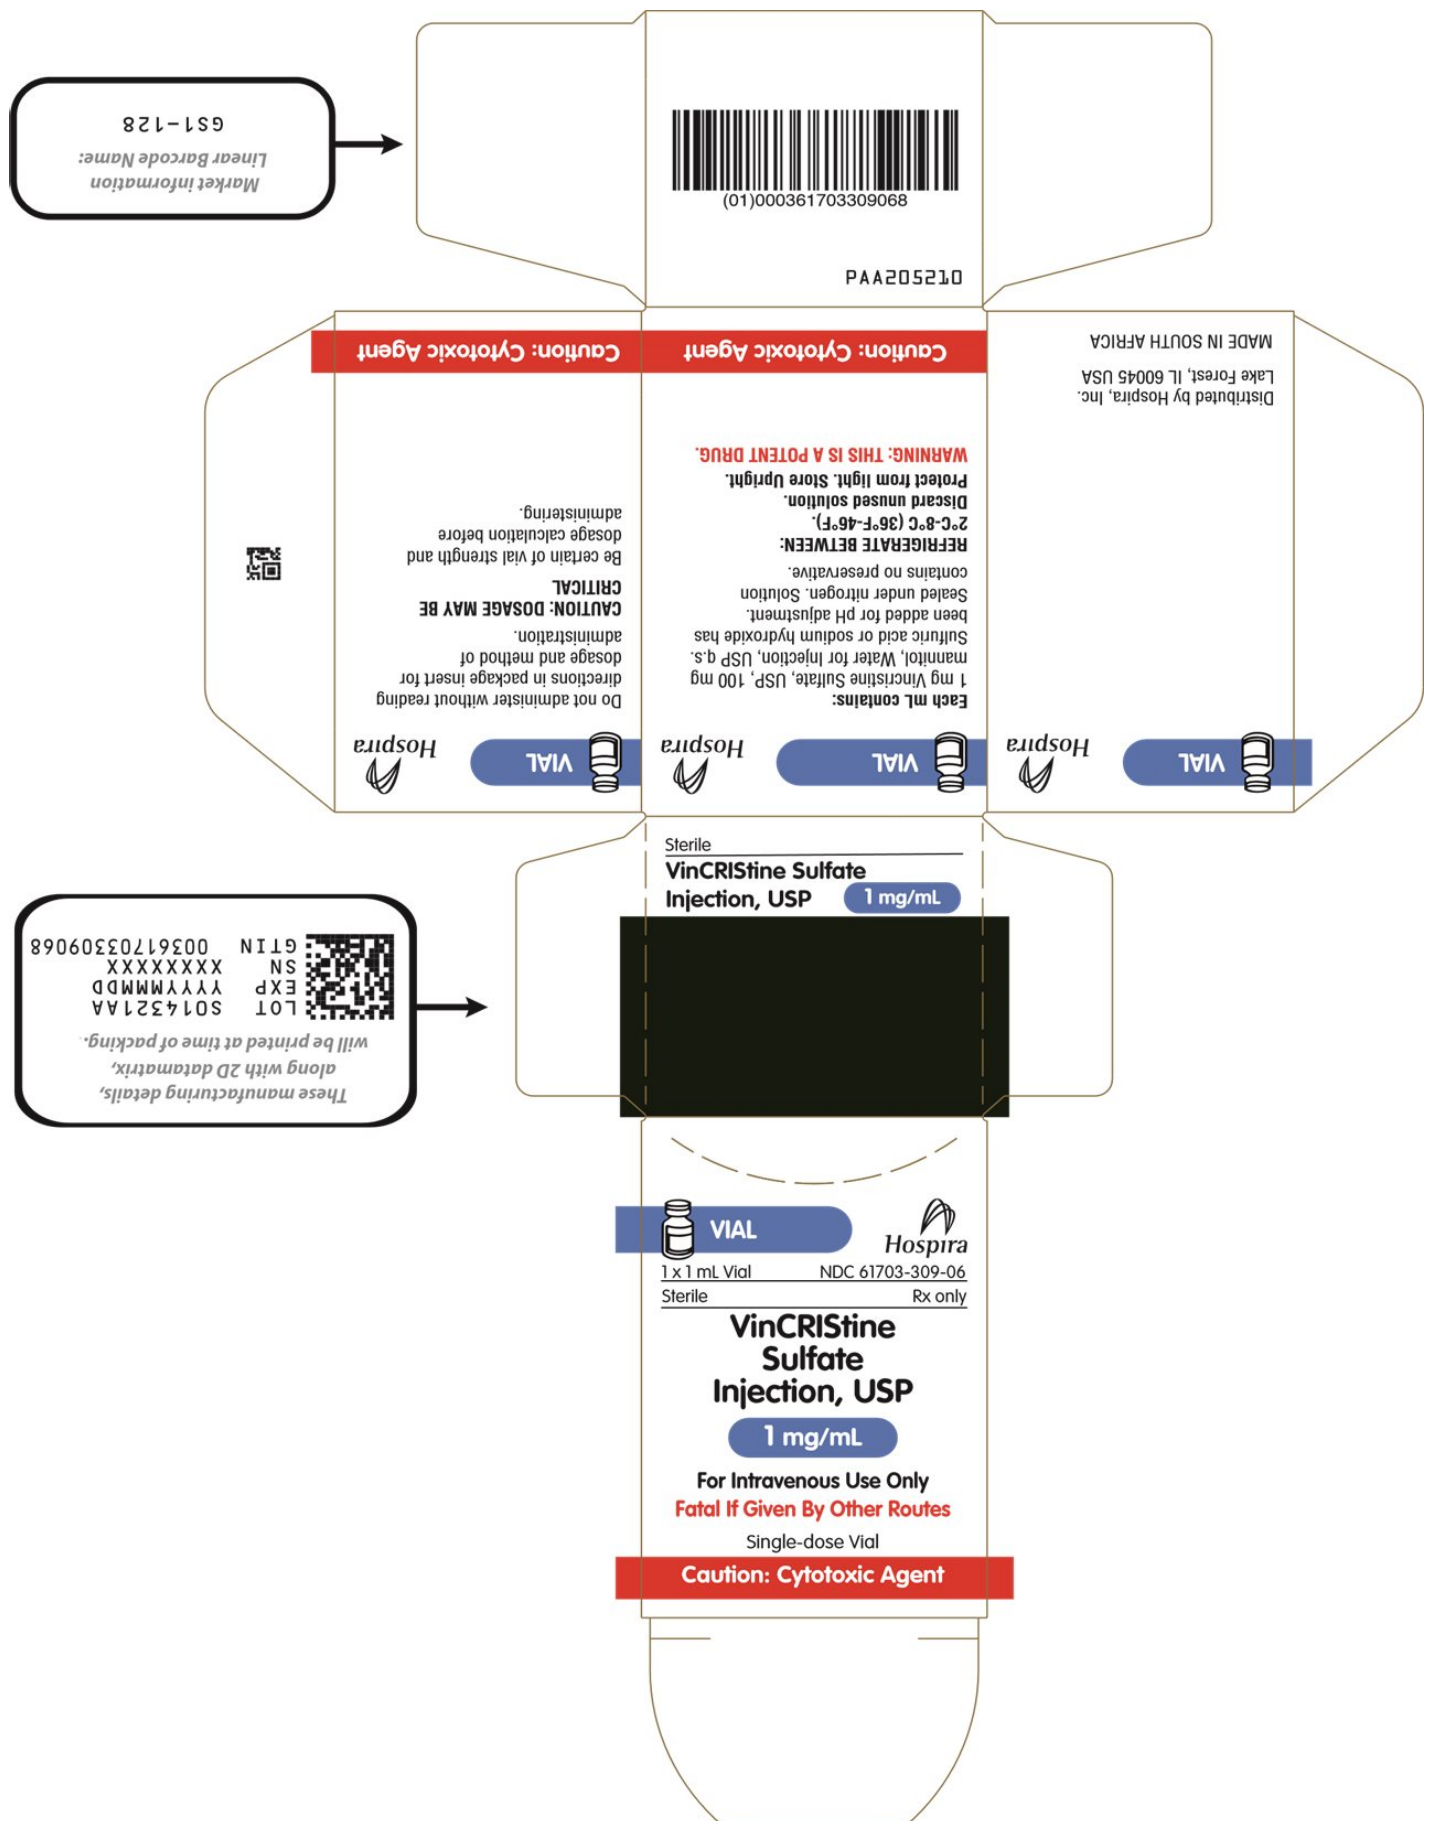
Market information
Linear Barcode Name:
GS1-128

(01)00036170330906​8

PAA205210

Caution: Cytotoxic Agent

Caution: Cytotoxic Agent

MADE IN SOUTH AFRICA

Distributed by Hospira, Inc.
Lake Forest, IL 60045 USA

WARNING: THIS IS A POTENT DRUG.

Protect from light. Store Upright.
Discard unused solution.
2°C-8°C (36°F-46°F).
REFRIGERATE BETWEEN:

Each mL contains:
1 mg Vincristine Sulfate, USP, 100 mg mannitol, Water for Injection, USP q.s. Sulfuric acid or sodium hydroxide has been added for pH adjustment. Sealed under nitrogen. Solution contains no preservative.

Do not administer without reading directions in package insert for dosage and method of administration.

CAUTION: DOSAGE MAY BE CRITICAL
Be certain of vial strength and dosage calculation before administering.

VIAL Hospira

VIAL Hospira

VIAL Hospira

Sterile
VinCRIStine Sulfate
Injection, USP 1 mg/mL

These manufacturing details,
along with 2D datamatrix,
will be printed at time of packing.

GTIN 00361703309068
SN XXXXXXX
EXP YYYYMMMDD
LOT S01432​1AA

VIAL
Hospira
1 x 1 mL Vial NDC 61703-309-06
Sterile Rx only

VinCRIStine
Sulfate
Injection, USP
1 mg/mL

For Intravenous Use Only
Fatal If Given By Other Routes
Single-dose Vial
Caution: Cytotoxic Agent